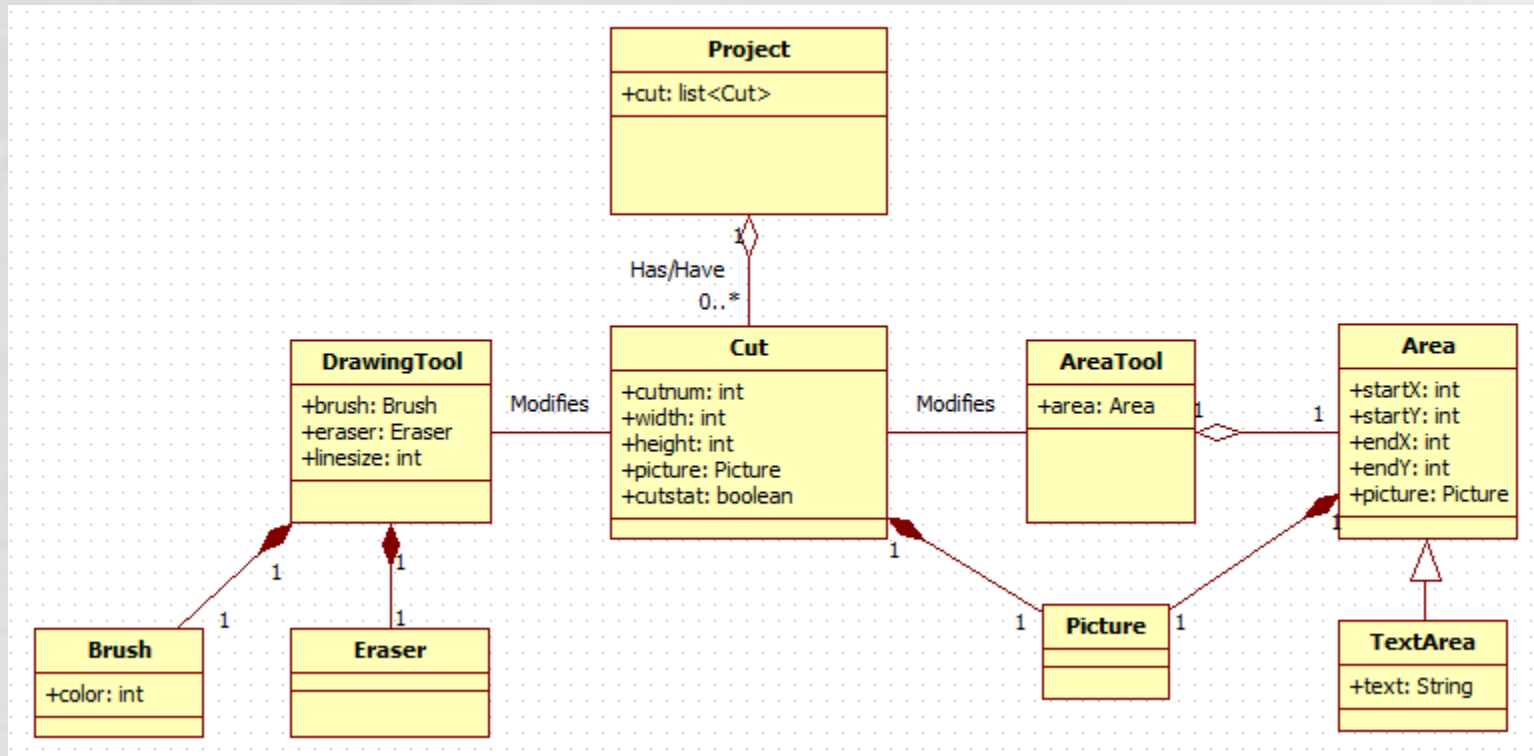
Project
+cut: list<Cut>

1
Has/Have
0..*

DrawingTool
+brush: Brush
+eraser: Eraser
+linesize: int

Modifies

Cut
+cutnum: int
+width: int
+height: int
+picture: Picture
+cutstat: boolean

Modifies

AreaTool
+area: Area

1

1

Area
+startX: int
+startY: int
+endX: int
+endY: int
+picture: Picture

1

1
1
1
1

Brush
+color: int

Eraser

1

1
Picture
1

TextArea
+text: String